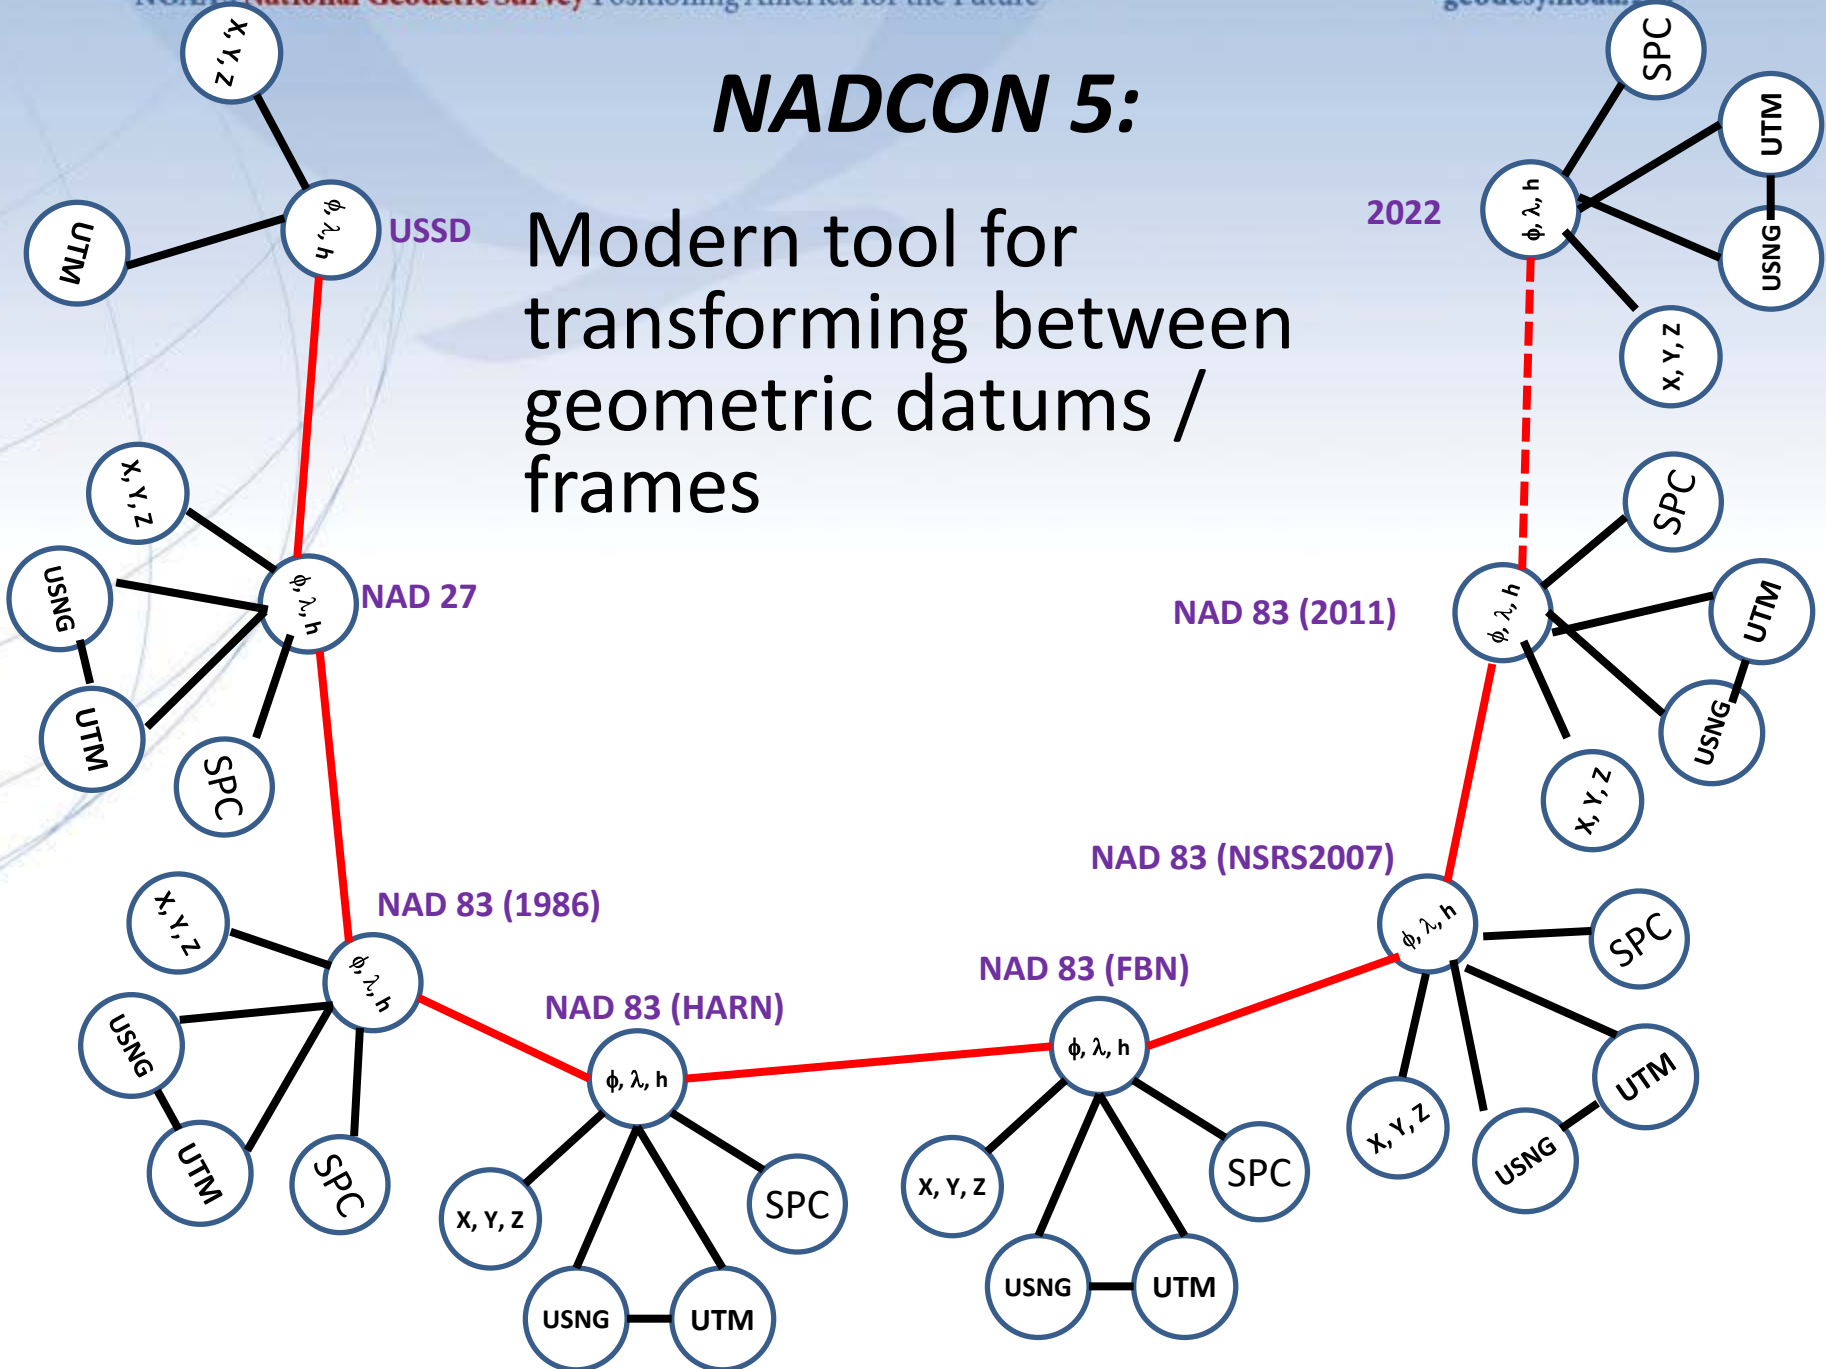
NOAA's National Geodetic Survey Positioning America for the Future    geodesy.noaa.gov

NADCON 5:

Modern tool for transforming between geometric datums / frames

x, y, z
UTM
$\phi, \lambda, h$
USSD

x, y, z
USNG
UTM
SPC
$\phi, \lambda, h$
NAD 27

x, y, z
USNG
UTM
SPC
$\phi, \lambda, h$
NAD 83 (1986)

NAD 83 (HARN)
$\phi, \lambda, h$
X, Y, Z
SPC
USNG
UTM

NAD 83 (FBN)
$\phi, \lambda, h$
X, Y, Z
SPC
USNG
UTM

NAD 83 (NSRS2007)
$\phi, \lambda, h$
SPC
UTM
USNG
X, Y, Z

NAD 83 (2011)
$\phi, \lambda, h$
SPC
UTM
USNG
X, Y, Z

2022
$\phi, \lambda, h$
SPC
UTM
USNG
X, Y, Z